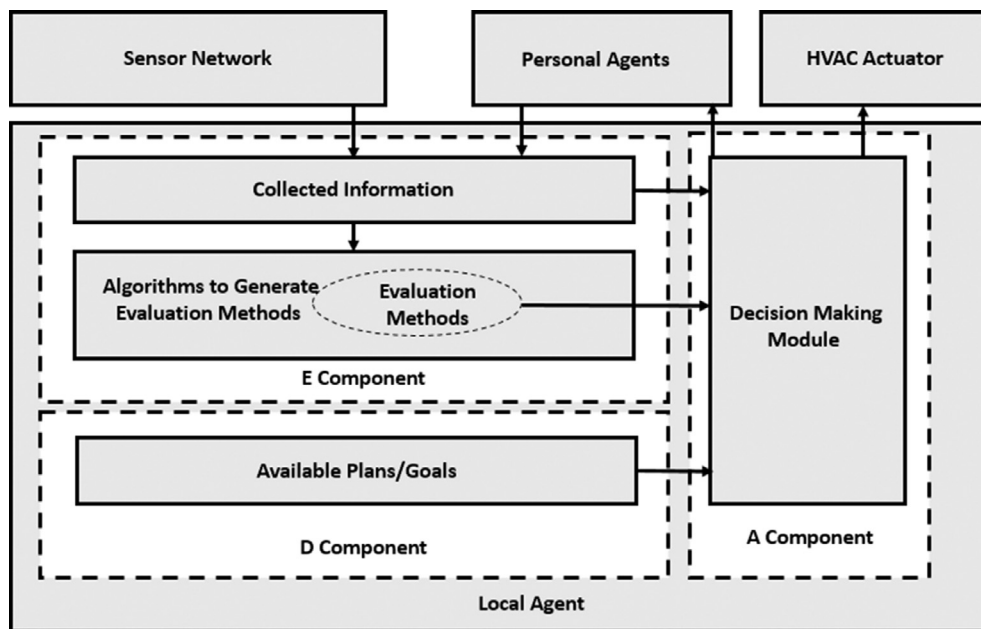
Sensor Network

Personal Agents

HVAC Actuator

Collected Information

Algorithms to Generate Evaluation Methods

Evaluation Methods

E Component

Decision Making Module

Available Plans/Goals

D Component

A Component

Local Agent